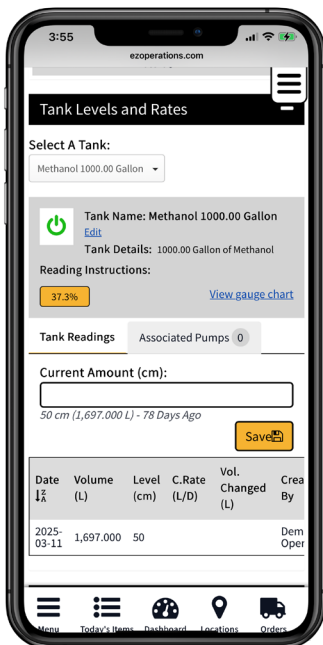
3:55

ezoperations.com

Tank Levels and Rates

Select A Tank:

Methanol 1000.00 Gallon

Tank Name: Methanol 1000.00 Gallon

Edit

Tank Details: 1000.00 Gallon of Methanol

Reading Instructions:

37.3%

View gauge chart

Tank Readings

Associated Pumps 0

Current Amount (cm):

50 cm (1,697.000 L) - 78 Days Ago

Save

| Date | Volume (L) | Level (cm) | C.Rate (L/D) | Vol. Changed (L) | Crea By |
|---|---|---|---|---|---|
| 2025-03-11 | 1,697.000 | 50 | | | Dem Oper |

Menu

Today's Items

Dashboard

Locations

Orders